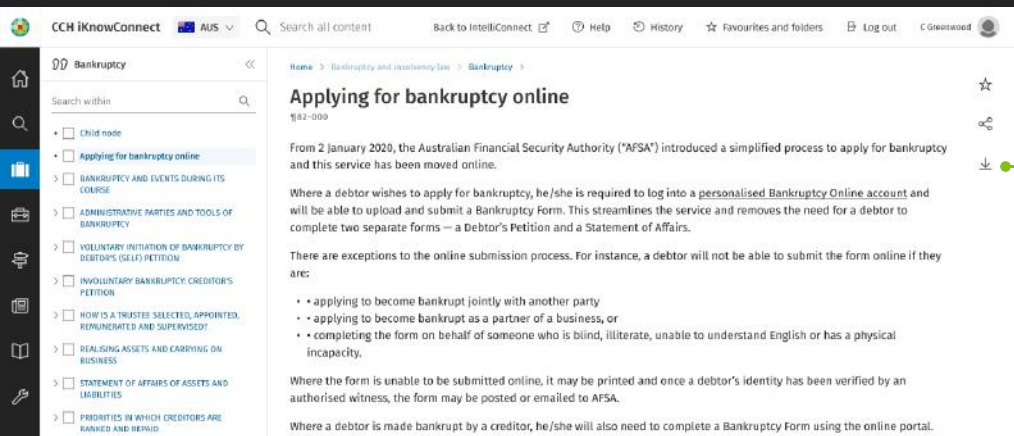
CCH iKnowConnect AUS Search all content Back to IntelliConnect Help History Favourites and folders Log out C Greenwood

Bankruptcy

Search within

Child node

Applying for bankruptcy online

BANKRUPTCY AND EVENTS DURING ITS COURSE

ADMINISTRATIVE PARTIES AND TOOLS OF BANKRUPTCY

VOLUNTARY INITIATION OF BANKRUPTCY BY DEBTORS (SELF) PETITION

INVOLUNTARY BANKRUPTCY: CREDITOR'S PETITION

HOW IS A TRUSTEE SELECTED, APPOINTED, REMUNERATED AND SUPERVISED?

REALISING ASSETS AND CARRYING ON BUSINESS

STATEMENT OF AFFAIRS OF ASSETS AND LIABILITIES

PRIORITIES IN WHICH CREDITORS ARE RANKED AND REPAID

Home > Bankruptcy and insolvency law > Bankruptcy >

Applying for bankruptcy online

¶82-000

From 2 January 2020, the Australian Financial Security Authority ("AFSA") introduced a simplified process to apply for bankruptcy and this service has been moved online.

Where a debtor wishes to apply for bankruptcy, he/she is required to log into a personalised Bankruptcy Online account and will be able to upload and submit a Bankruptcy Form. This streamlines the service and removes the need for a debtor to complete two separate forms — a Debtor's Petition and a Statement of Affairs.

There are exceptions to the online submission process. For instance, a debtor will not be able to submit the form online if they are:

• • applying to become bankrupt jointly with another party
• • applying to become bankrupt as a partner of a business, or
• • completing the form on behalf of someone who is blind, illiterate, unable to understand English or has a physical incapacity.

Where the form is unable to be submitted online, it may be printed and once a debtor's identity has been verified by an authorised witness, the form may be posted or emailed to AFSA.

Where a debtor is made bankrupt by a creditor, he/she will also need to complete a Bankruptcy Form using the online portal.